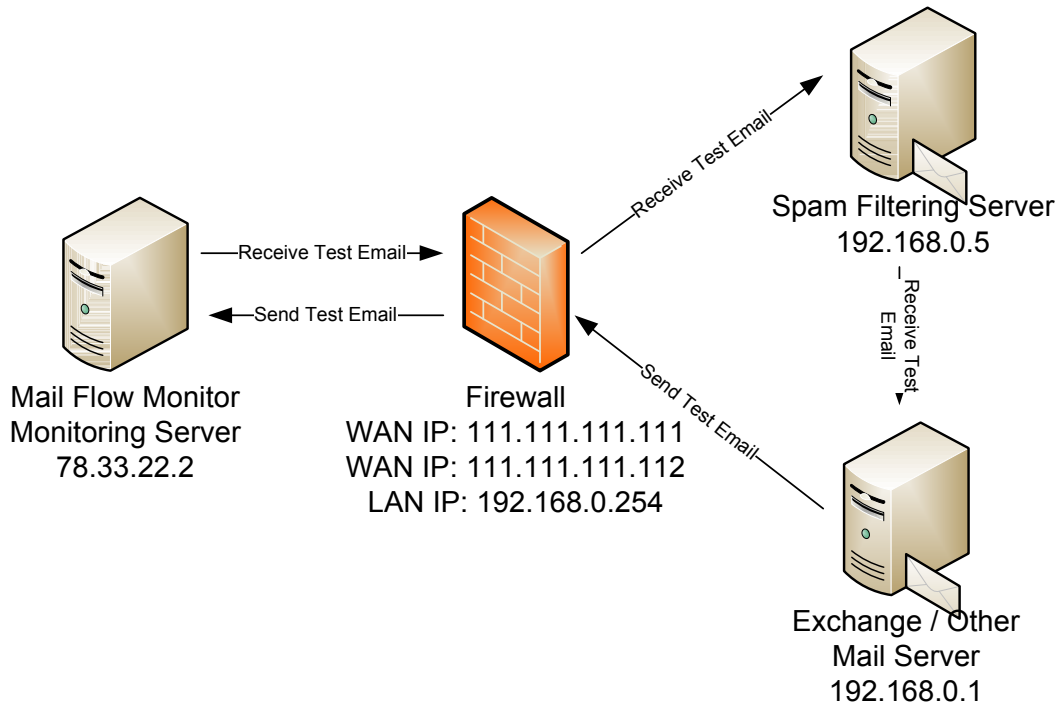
Receive Test Email

Send Test Email

Mail Flow Monitor
Monitoring Server
78.33.22.2

Firewall
WAN IP: 111.111.111.111
WAN IP: 111.111.111.112
LAN IP: 192.168.0.254

Receive Test Email

Spam Filtering Server
192.168.0.5

Receive Test Email

Send Test Email

Exchange / Other
Mail Server
192.168.0.1